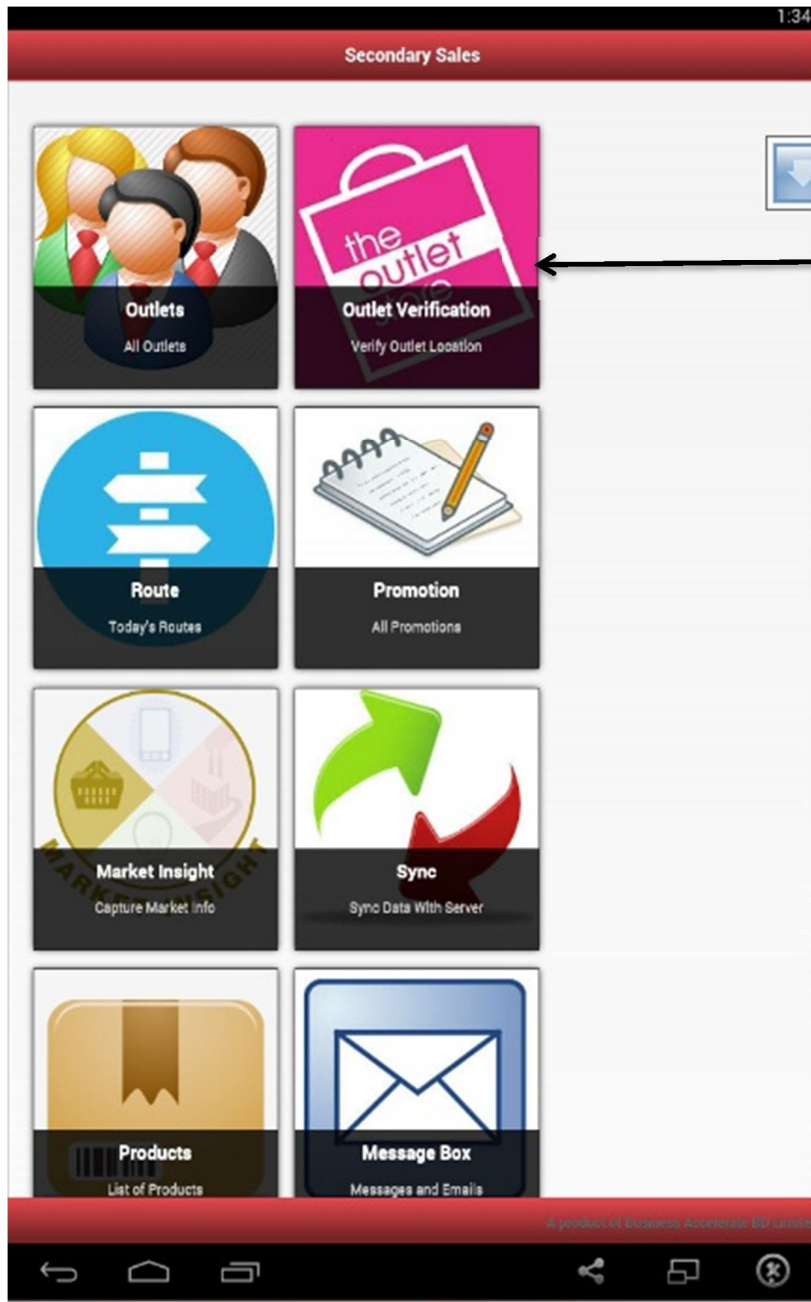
1:34

Secondary Sales

the outlet

Outlets
All Outlets

Outlet Verification
Verify Outlet Location

Route
Today's Routes

Promotion
All Promotions

MARKET INSIGHT

Market Insight
Capture Market Info

Sync
Sync Data With Server

Products
List of Products

Message Box
Messages and Emails

A product of Business Accelerate BD Limite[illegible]